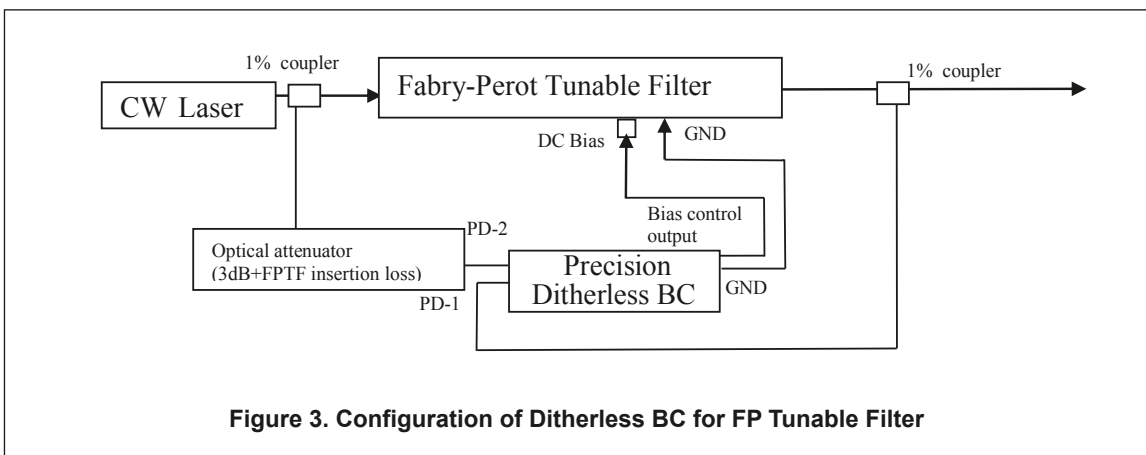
1% coupler

CW Laser

Fabry-Perot Tunable Filter

1% coupler

DC Bias

GND

Bias control output

PD-2

Optical attenuator (3dB+FPTF insertion loss)

PD-1

Precision Ditherless BC

GND

Figure 3. Configuration of Ditherless BC for FP Tunable Filter